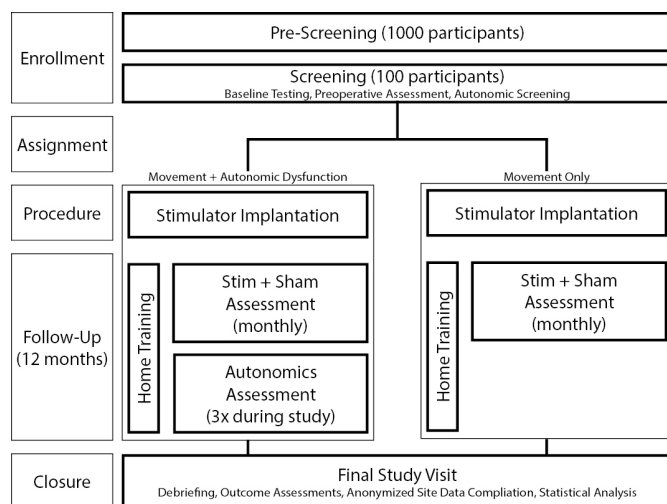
Enrollment

Pre-Screening (1000 participants)

Screening (100 participants)
Baseline Testing, Preoperative Assessment, Autonomic Screening

Assignment

Movement + Autonomic Dysfunction

Movement Only

Procedure

Stimulator Implantation

Stimulator Implantation

Follow-Up (12 months)

Home Training

Stim + Sham Assessment (monthly)

Autonomics Assessment (3x during study)

Home Training

Stim + Sham Assessment (monthly)

Closure

Final Study Visit
Debriefing, Outcome Assessments, Anonymized Site Data Compliation, Statistical Analysis